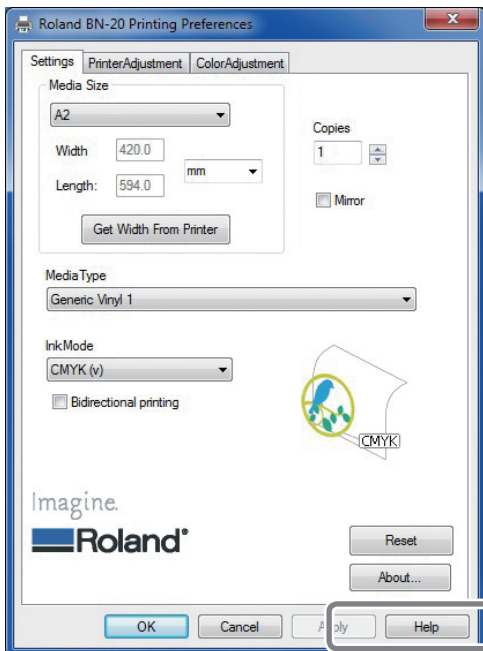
Roland BN-20 Printing Preferences

Settings | PrinterAdjustment | ColorAdjustment

Media Size

A2

Width 420.0

Length: 594.0

mm

Get Width From Printer

Copies

1

Mirror

MediaType

Generic Vinyl 1

InkMode

CMYK (v)

Bidirectional printing

CMYK

Imagine.

Roland®

Reset

About...

OK | Cancel | Apply | Help